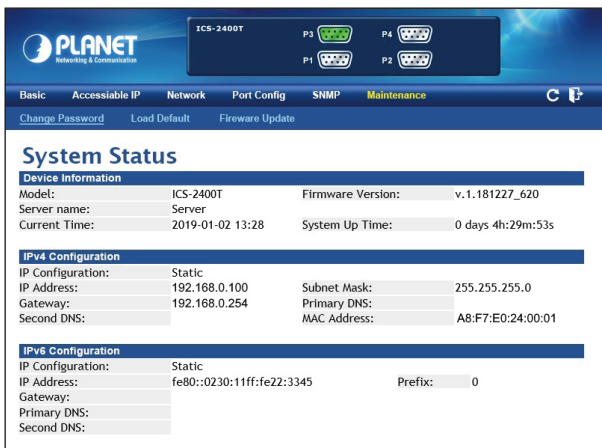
PLANET
Networking & Communication

ICS-2400T

P3 P4
P1 P2

Basic Accessiable IP Network Port Config SNMP Maintenance

Change Password Load Default Fireware Update

System Status

Device Information

| | | | |
|---|---|---|---|
| Model: | ICS-2400T | Firmware Version: | v.1.181227_620 |
| Server name: | Server | | |
| Current Time: | 2019-01-02 13:28 | System Up Time: | 0 days 4h:29m:53s |

IPv4 Configuration

| | | | |
|---|---|---|---|
| IP Configuration: | Static | | |
| IP Address: | 192.168.0.100 | Subnet Mask: | 255.255.255.0 |
| Gateway: | 192.168.0.254 | Primary DNS: | |
| Second DNS: | | MAC Address: | A8:F7:E0:24:00:01 |

IPv6 Configuration

| | | | |
|---|---|---|---|
| IP Configuration: | Static | | |
| IP Address: | fe80::0230:11ff:fe22:3345 | Prefix: | 0 |
| Gateway: | | | |
| Primary DNS: | | | |
| Second DNS: | | | |